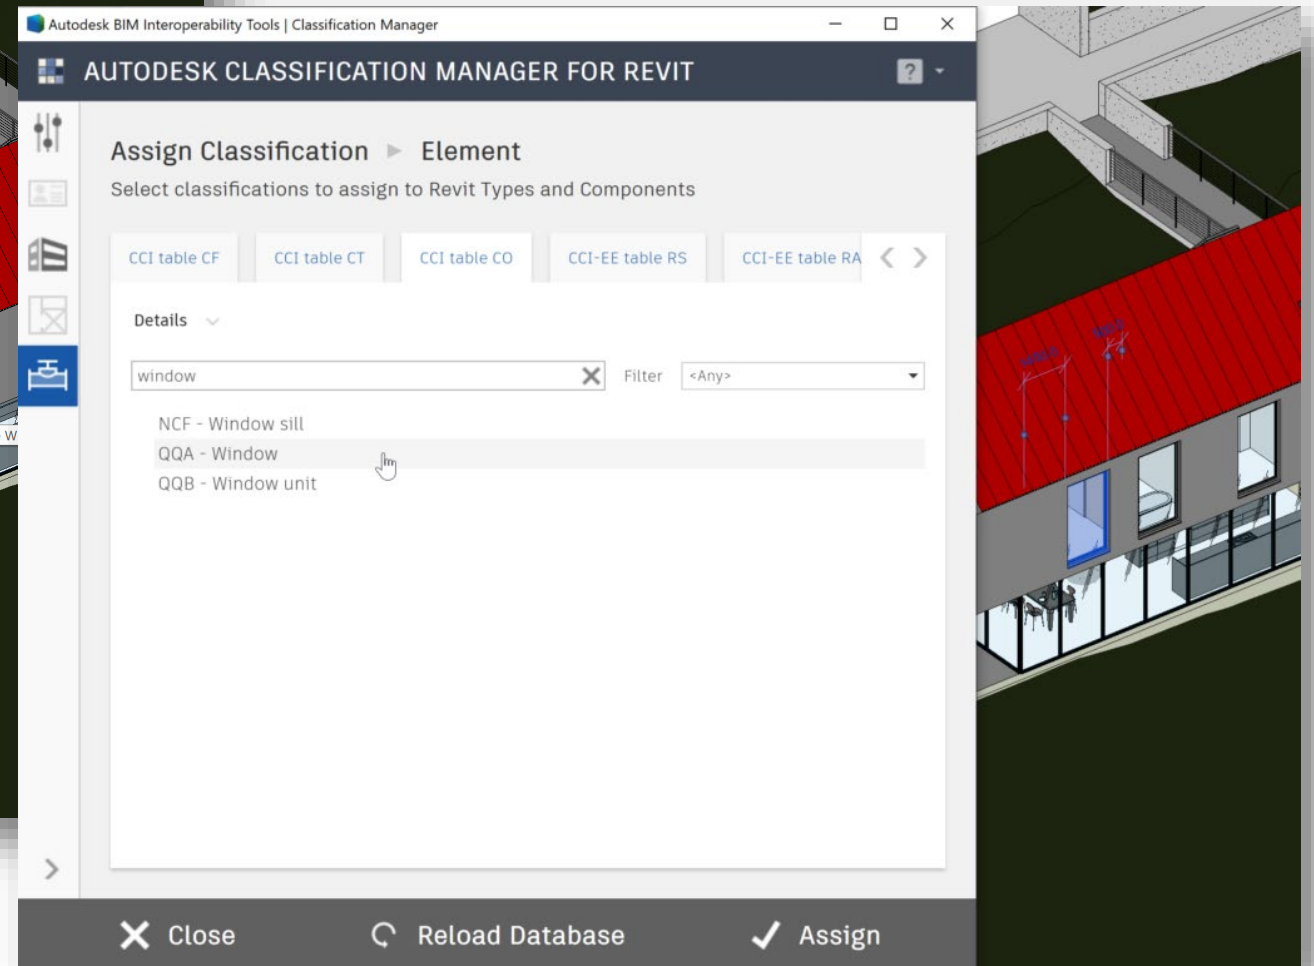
Autodesk BIM Interoperability Tools | Classification Manager

AUTODESK CLASSIFICATION MANAGER FOR REVIT

?

Assign Classification ▸ Element

Select classifications to assign to Revit Types and Components

CCI table CF | CCI table CT | CCI table CO | CCI-EE table RS | CCI-EE table RA

Details

window

Filter <Any>

NCF - Window sill
QQA - Window
QQB - Window unit

Close Reload Database Assign